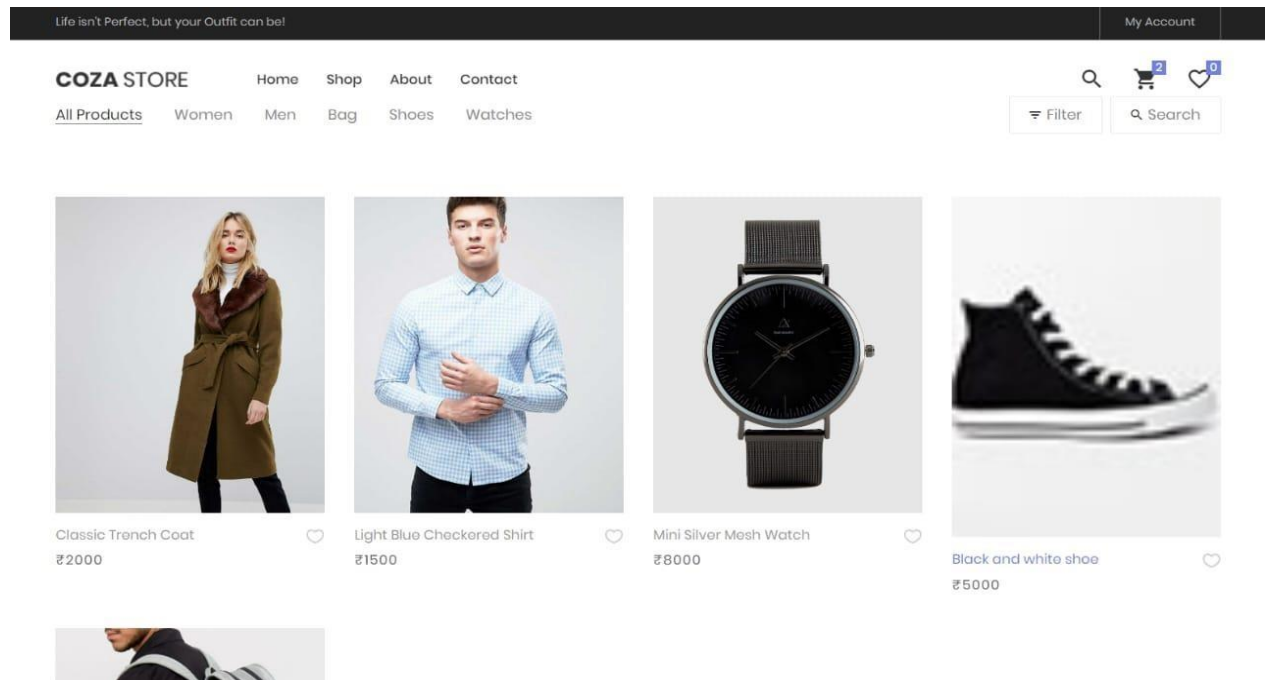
Life isn't Perfect, but your Outfit can be!

My Account

COZA STORE

Home Shop About Contact

2 0

All Products Women Men Bag Shoes Watches

Filter

Search

Classic Trench Coat
₹2000

Light Blue Checkered Shirt
₹1500

Mini Silver Mesh Watch
₹8000

Black and white shoe
₹5000